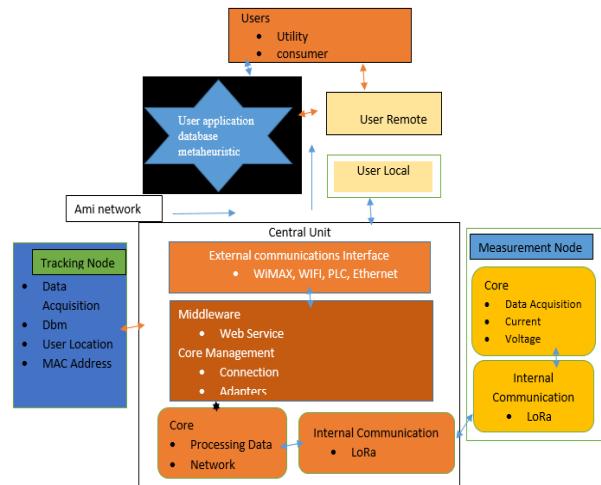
Users
- Utility
- consumer

User application database metaheuristic

User Remote

User Local

Ami network

Central Unit

External communications Interface
- WiMAX, WIFI, PLC, Ethernet

Middleware
- Web Service

Core Management
- Connection
- Adapters

Tracking Node
- Data Acquisition
- Dbm
- User Location
- MAC Address

Measurement Node

Core
- Data Acquisition
- Current
- Voltage

Internal Communication
- LoRa

Core
- Processing Data
- Network

Internal Communication
- LoRa